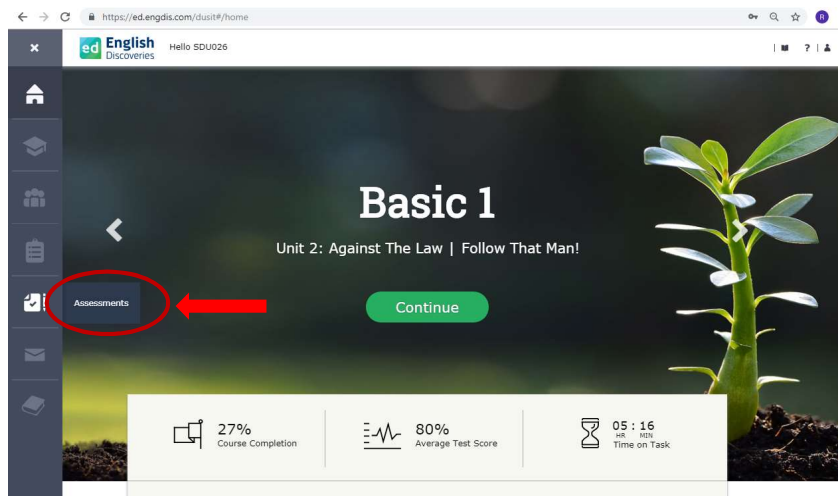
https://ed.engdis.com/dusit#/home

R

×

ed English Discoveries

Hello SDU026

| ? |

Assessments

Basic 1

Unit 2: Against The Law | Follow That Man!

Continue

27%
Course Completion

80%
Average Test Score

05 : 16
HR MIN
Time on Task